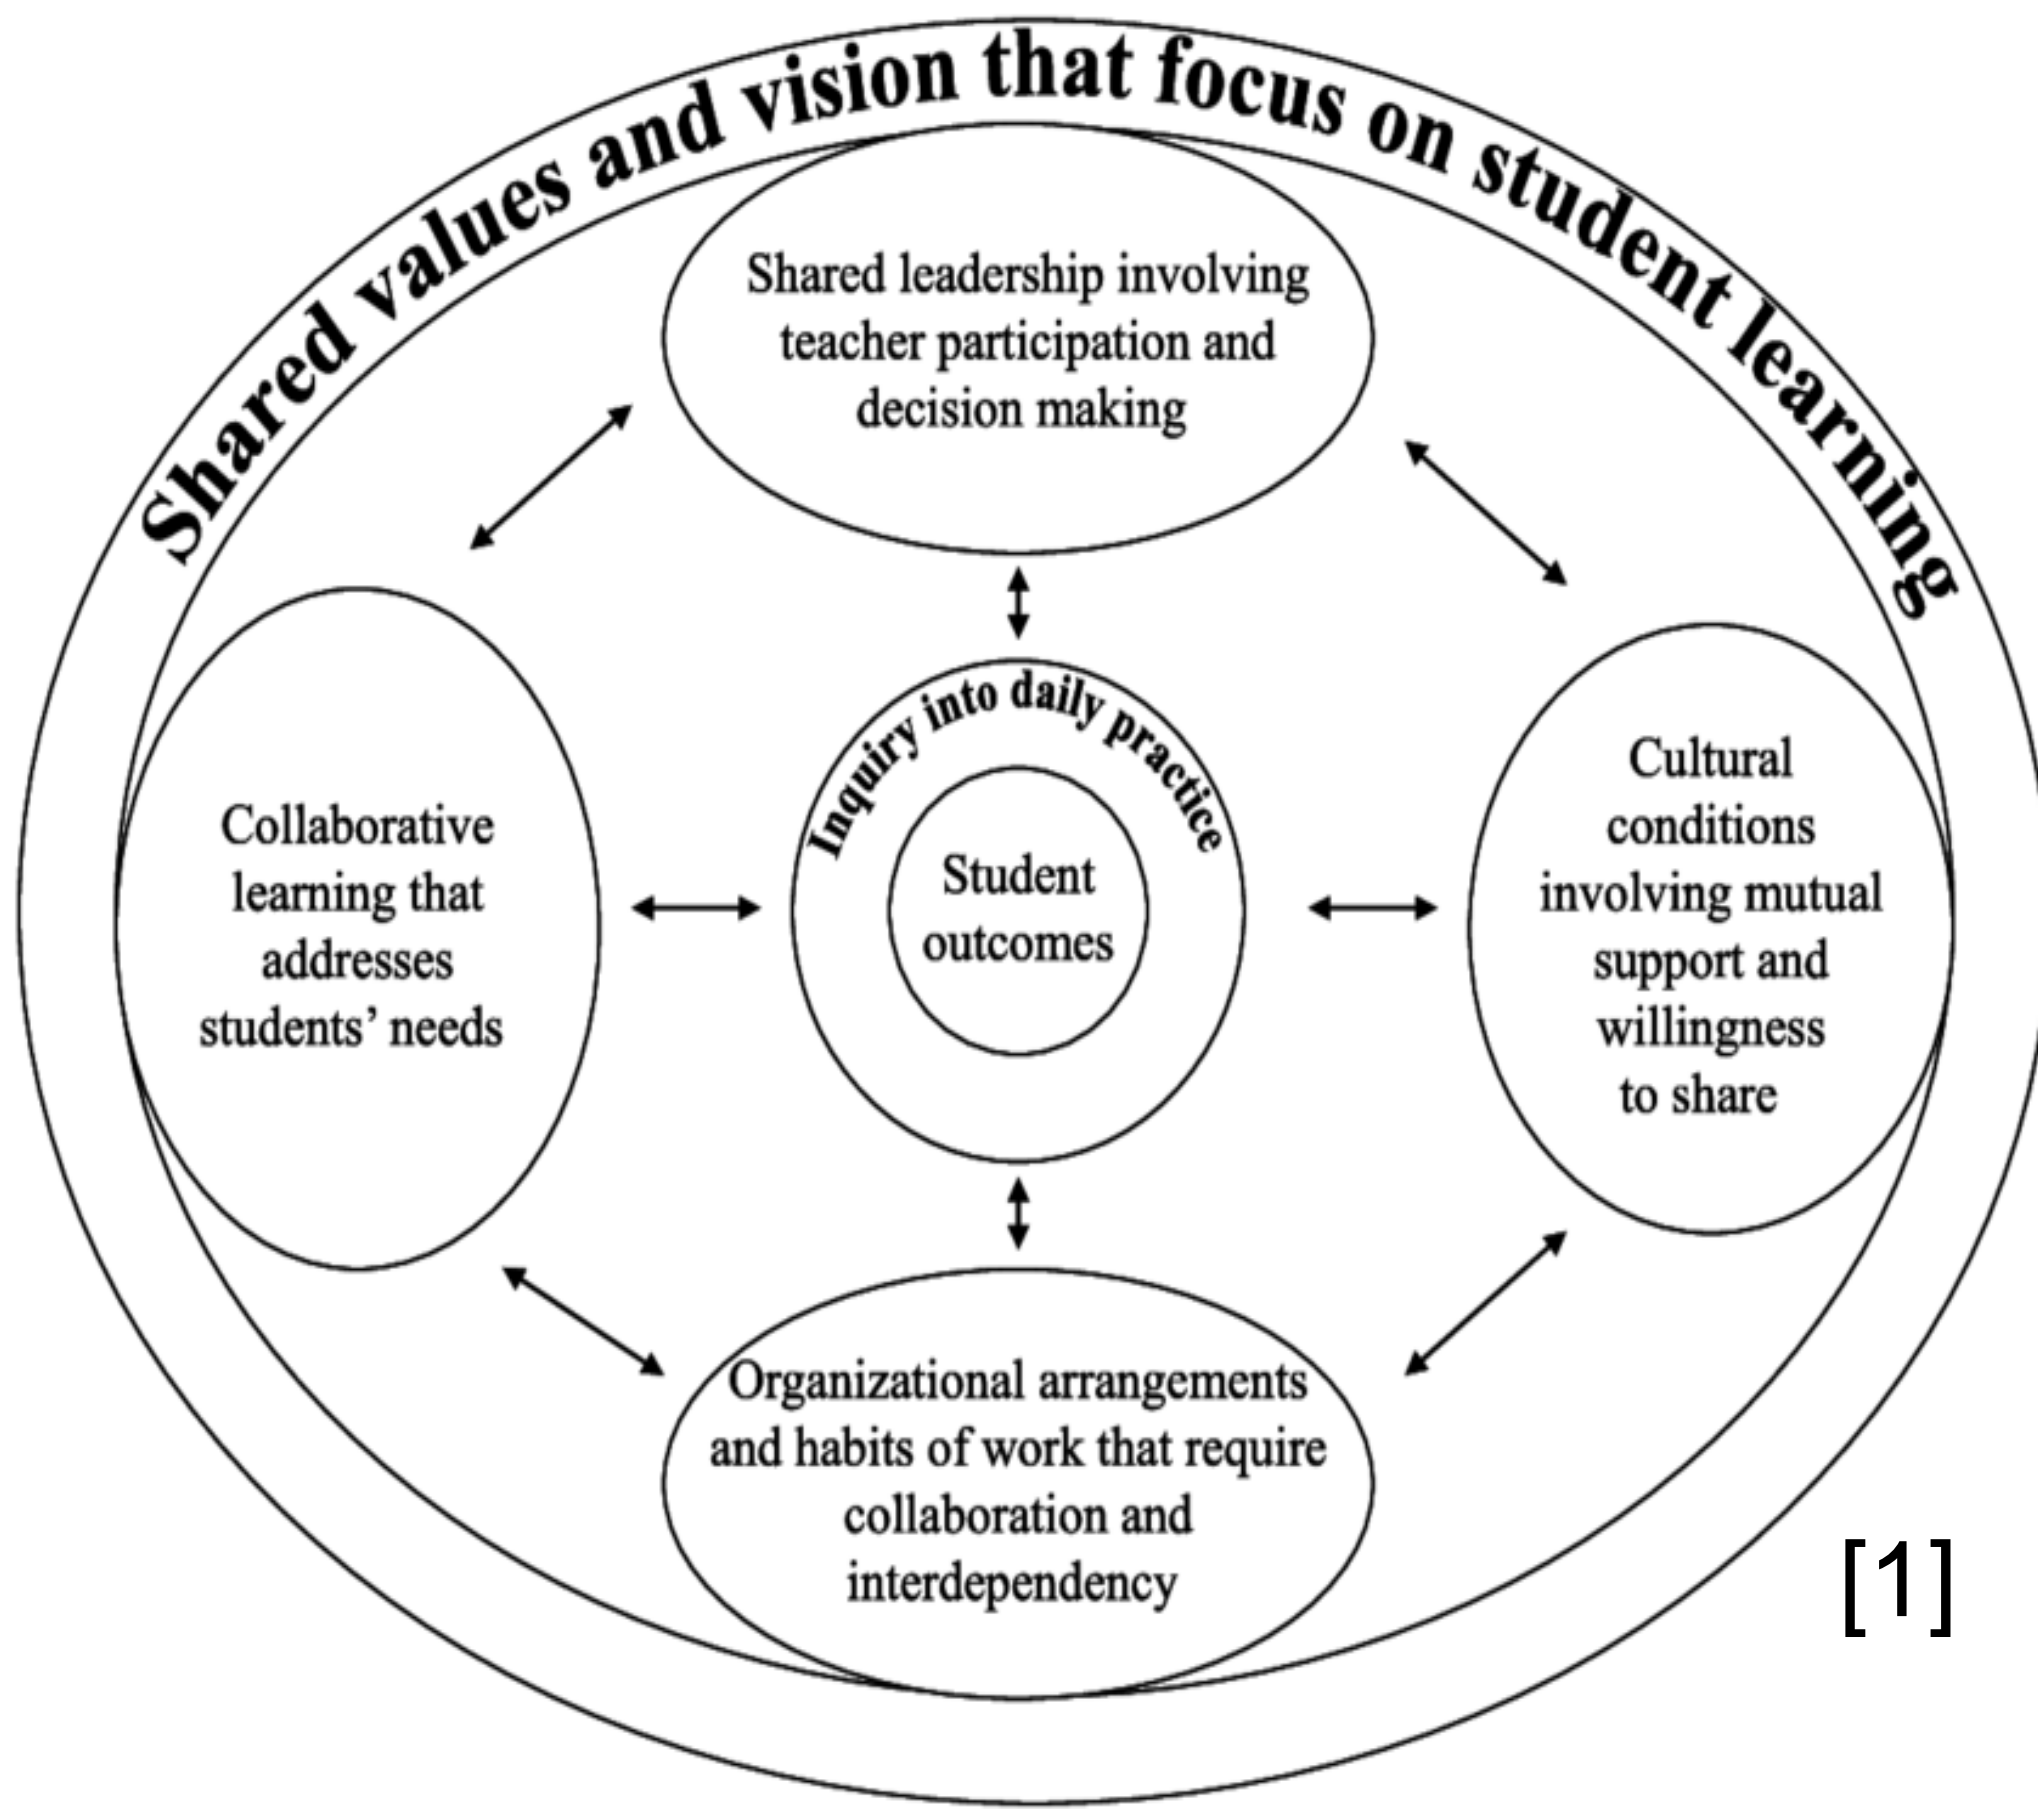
Shared values and vision that focus on student learning

Shared leadership involving teacher participation and decision making

Collaborative learning that addresses students' needs

Inquiry into daily practice

Student outcomes

Cultural conditions involving mutual support and willingness to share

Organizational arrangements and habits of work that require collaboration and interdependency

[1]